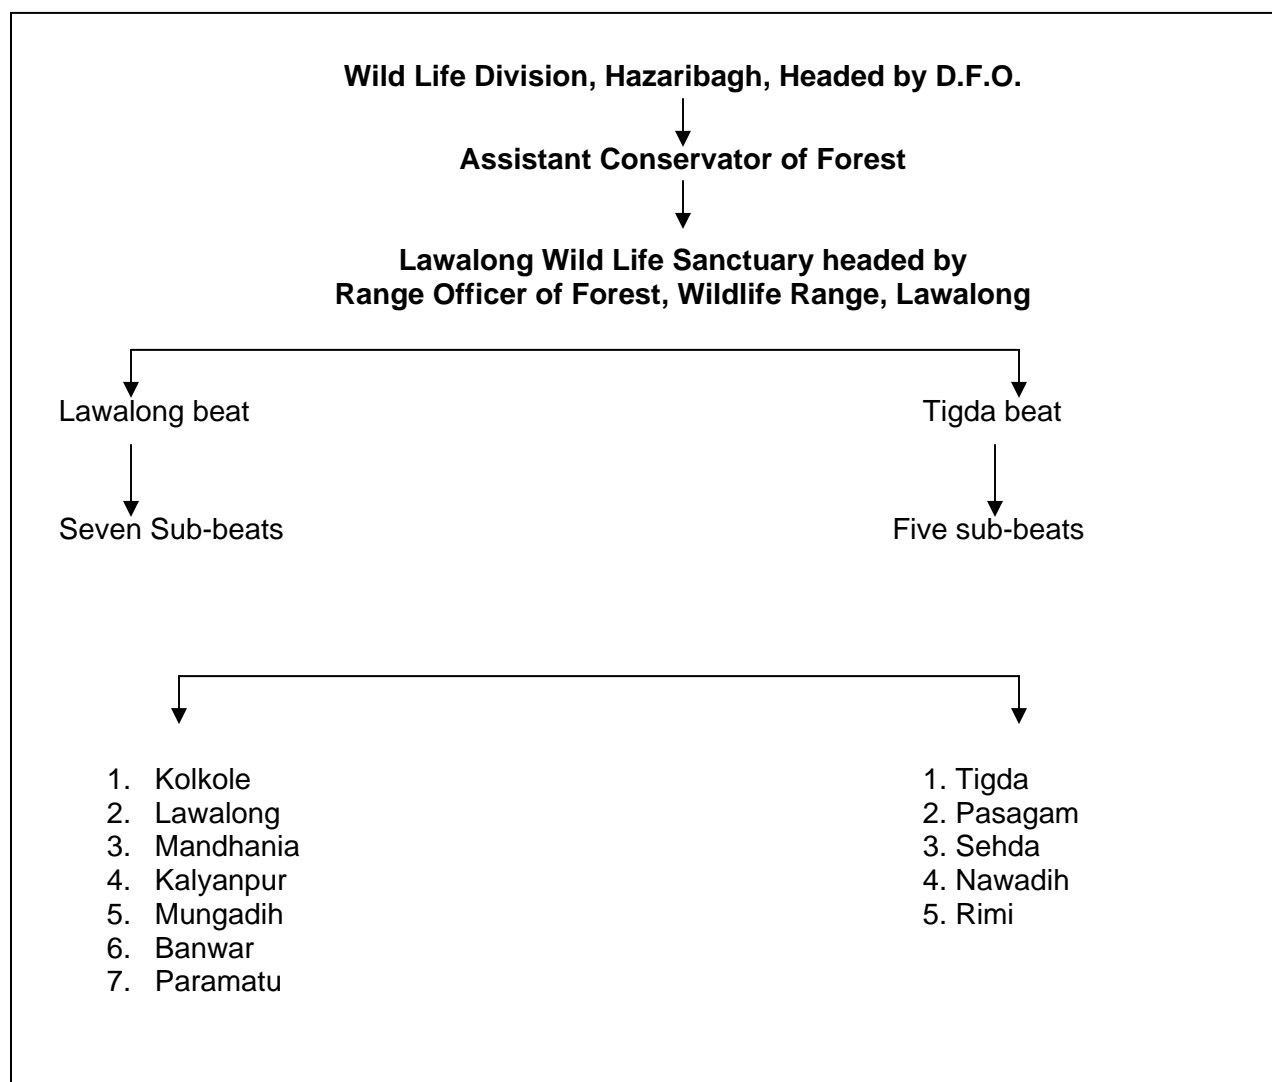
Wild Life Division, Hazaribagh, Headed by D.F.O.

Assistant Conservator of Forest

Lawalong Wild Life Sanctuary headed by
Range Officer of Forest, Wildlife Range, Lawalong

Lawalong beat

Seven Sub-beats

1. Kolkole
2. Lawalong
3. Mandhania
4. Kalyanpur
5. Mungadih
6. Banwar
7. Paramatu

Tigda beat

Five sub-beats

1. Tigda
2. Pasagam
3. Sehda
4. Nawadih
5. Rimi